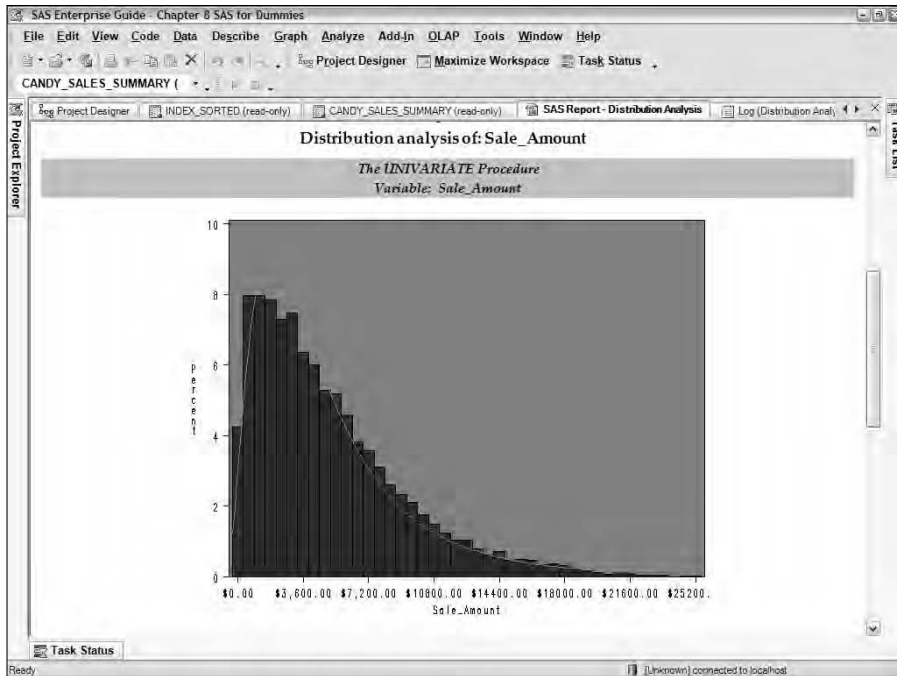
SAS Enterprise Guide - Chapter 8 SAS for Dummies

File Edit View Code Data Describe Graph Analyze Add-In OLAP Tools Window Help

Project Designer Maximize Workspace Task Status

CANDY_SALES_SUMMARY (

Project Designer | INDEX_SORTED (read-only) | CANDY_SALES_SUMMARY (read-only) | SAS Report - Distribution Analysis | Log (Distribution Analy

Project Explorer

Task List

Distribution analysis of: Sale_Amount

The UNIVARIATE Procedure
Variable: Sale_Amount

10
8
6
4
2
0

Percent

\$0.00 \$3,600.00 \$7,200.00 \$10800.00 \$14400.00 \$18000.00 \$21600.00 \$25200.

Sale_Amount

Task Status

Ready

[Unknown] connected to localhost